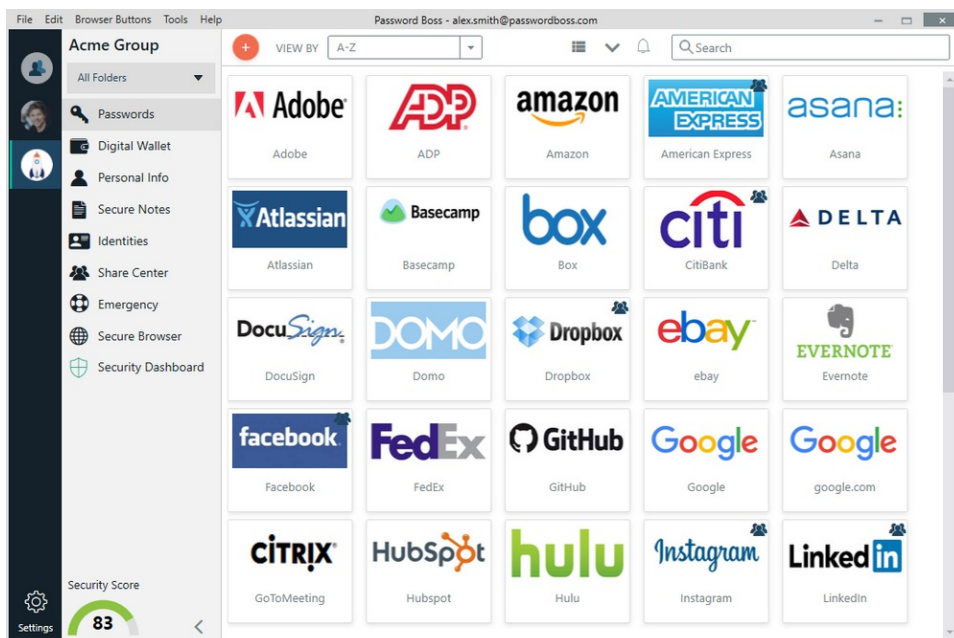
File Edit Browser Buttons Tools Help

Password Boss - alex.smith@passwordboss.com

Acme Group

All Folders

Passwords
Digital Wallet
Personal Info
Secure Notes
Identities
Share Center
Emergency
Secure Browser
Security Dashboard

Security Score

83

Settings

VIEW BY A-Z

Search

Adobe
Adobe

ADP
ADP

amazon
Amazon

AMERICAN EXPRESS
American Express

asana
Asana

Atlassian
Atlassian

Basecamp
Basecamp

box
Box

citi
CitiBank

DELTA
Delta

DocuSign
DocuSign

DOMO
Domo

Dropbox
Dropbox

ebay
ebay

EVERNOTE
Evernote

facebook
Facebook

FedEx
FedEx

GitHub
GitHub

Google
Google

Google
google.com

CITRIX
GoToMeeting

HubSpot
Hubspot

hulu
Hulu

Instagram
Instagram

Linked in
LinkedIn